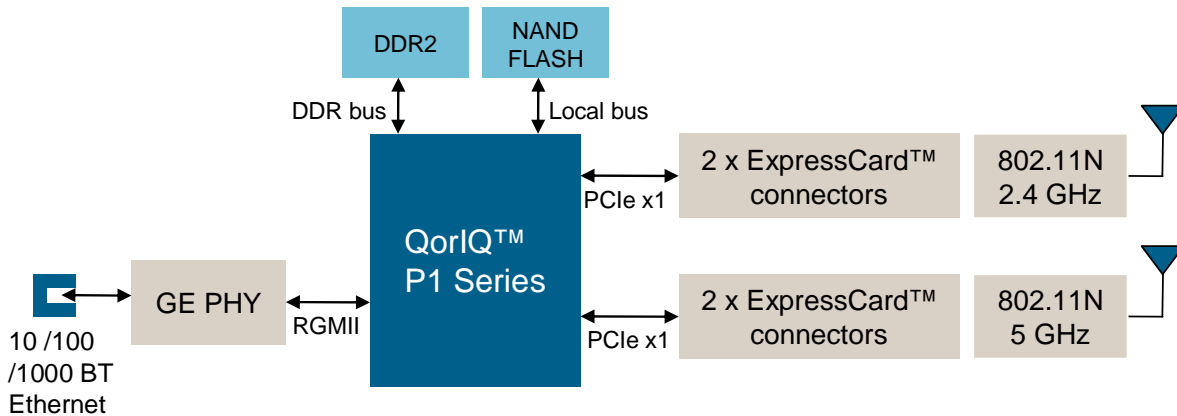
DDR2

NAND FLASH

DDR bus

Local bus

QorIQ™ P1 Series

PCIe x1

2 x ExpressCard™ connectors

802.11N 2.4 GHz

PCIe x1

2 x ExpressCard™ connectors

802.11N 5 GHz

GE PHY

RGMII

10 /100 /1000 BT Ethernet